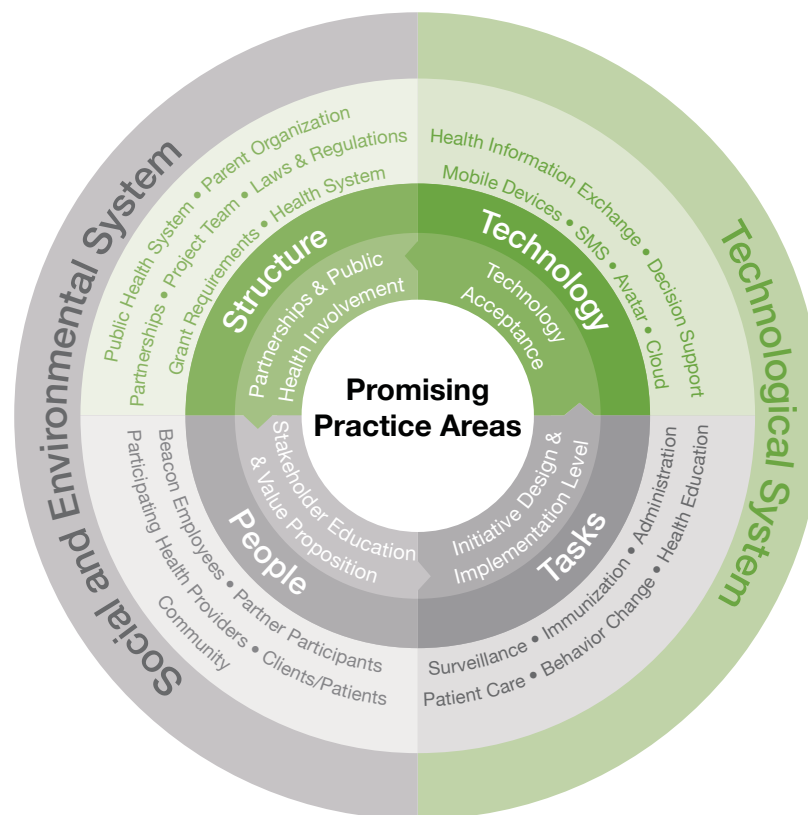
Social and Environmental System

Technological System

Public Health System • Parent Organization
Partnerships • Project Team • Laws & Regulations
Grant Requirements • Health System

Health Information Exchange
Mobile Devices • SMS • Avatar • Cloud
Decision Support

Structure

Technology

Partnerships & Public Health Involvement

Technology Acceptance

Promising Practice Areas

Stakeholder Education & Value Proposition

Initiative Design & Implementation Level

People

Tasks

Beacon Employees • Partner Participants
Participating Health Providers • Clients/Patients
Community

Administration • Health Education
Surveillance • Immunization •
Patient Care • Behavior Change •